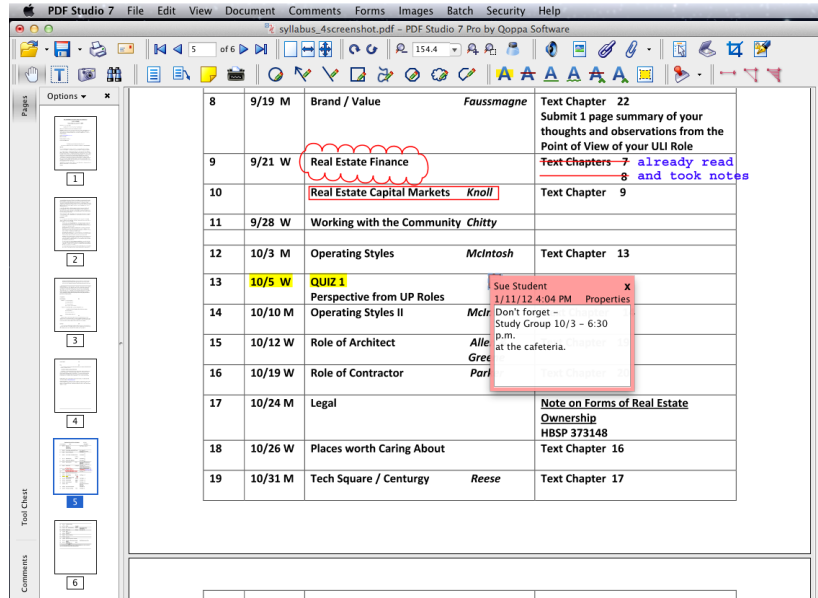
PDF Studio 7 File Edit View Document Comments Forms Images Batch Security Help

syllabus_4screenshot.pdf – PDF Studio 7 Pro by Qoppa Software

5 of 6 154.4

Pages Options

1 2 3 4 5 6

Tool Chest Comments

| 8 | 9/19 M | Brand / Value Faussmagne | Text Chapter 22 Submit 1 page summary of your thoughts and observations from the Point of View of your ULI Role |
|---|---|---|---|
| 9 | 9/21 W | Real Estate Finance | Text Chapters 7 already read 8 and took notes |
| 10 | | Real Estate Capital Markets Knoll | Text Chapter 9 |
| 11 | 9/28 W | Working with the Community Chitty | |
| 12 | 10/3 M | Operating Styles McIntosh | Text Chapter 13 |
| 13 | 10/5 W | QUIZ 1 Perspective from UP Roles | |
| 14 | 10/10 M | Operating Styles II McIr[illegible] | |
| 15 | 10/12 W | Role of Architect Alle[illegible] Gree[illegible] | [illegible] |
| 16 | 10/19 W | Role of Contractor Park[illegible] | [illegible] |
| 17 | 10/24 M | Legal | Note on Forms of Real Estate Ownership HBSP 373148 |
| 18 | 10/26 W | Places worth Caring About | Text Chapter 16 |
| 19 | 10/31 M | Tech Square / Centurgy Reese | Text Chapter 17 |

Sue Student x
1/11/12 4:04 PM Properties
Don't forget –
Study Group 10/3 – 6:30 p.m.
at the cafeteria.